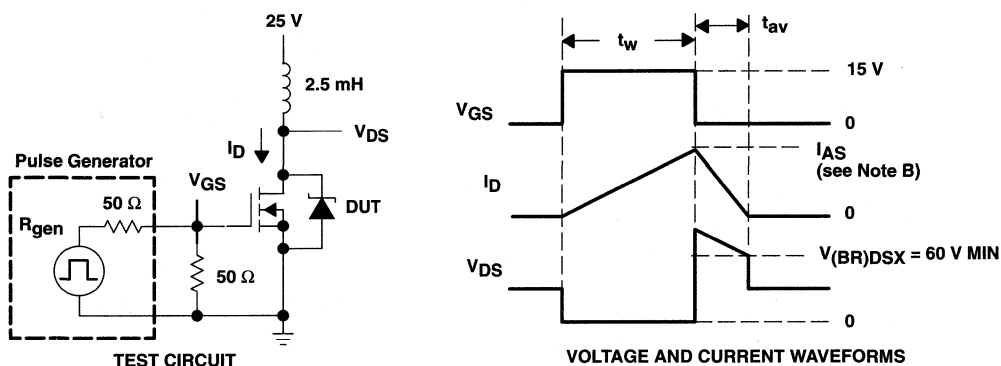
25 V

2.5 mH

$I_D$

$V_{DS}$

Pulse Generator

$V_{GS}$

$R_{gen}$

50 Ω

DUT

50 Ω

TEST CIRCUIT

$t_w$

$t_{av}$

15 V

$V_{GS}$

0

$I_{AS}$
(see Note B)

$I_D$

0

$V_{DS}$

$V_{(BR)DSX}$ = 60 V MIN

0

VOLTAGE AND CURRENT WAVEFORMS